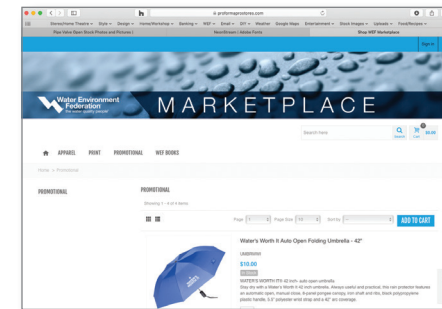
is.proformaprostores.com

Stereo/Home Theatre ▾ Style ▾ Design ▾ Home/Workshop ▾ Banking ▾ N&P ▾ Email ▾ DIY ▾ Weather Google Maps Entertainment ▾ Stock Images ▾ Uploads ▾ Food/Recipes ▾

Raw Value Open Stock Photos and Pictures | NeonStream | Adobe Fonts Shop WEF Marketplace

Sign In

Water Environment Federation
the water quality people

MARKETPLACE

Search here

Search Cart $0.00

APPAREL PRINT PROMOTIONAL WEF BOOKS

Home > Promotional

PROMOTIONAL

PROMOTIONAL

Showing 1 - 4 of 4 items

Page 1 Page Size 10 Sort By

ADD TO CART

Water's Worth It Auto Open Folding Umbrella - 42"

UMBRELLA

$10.00

In Stock

WATER'S WORTH IT® 42 inch auto open umbrella.
Stay dry with a Water's Worth It 42 inch umbrella. Always useful and practical, this rain protector features an automatic open, manual close, 8-panel pongee canopy, iron shaft and ribs, black polypropylene plastic handle, 5.5" polyester wrist strap and a 42" arc coverage.